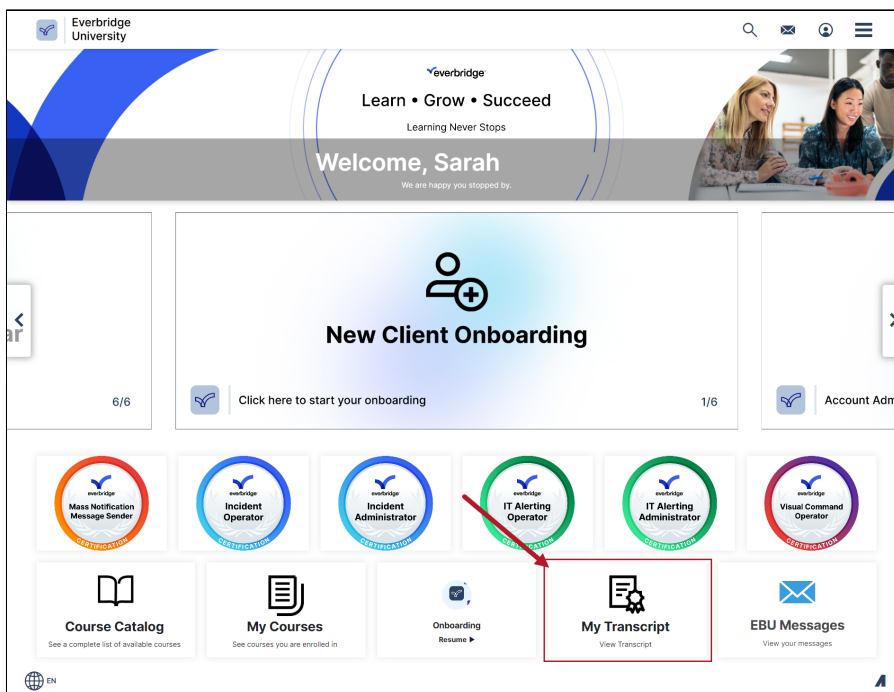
Everbridge University

everbridge

Learn • Grow • Succeed

Learning Never Stops

Welcome, Sarah

We are happy you stopped by.

ar

6/6

New Client Onboarding

Click here to start your onboarding

1/6

Account Adm

everbridge Mass Notification Message Sender CERTIFICATION

everbridge Incident Operator CERTIFICATION

everbridge Incident Administrator CERTIFICATION

everbridge IT Alerting Operator CERTIFICATION

everbridge IT Alerting Administrator CERTIFICATION

everbridge Visual Command Operator CERTIFICATION

Course Catalog
See a complete list of available courses

My Courses
See courses you are enrolled in

Onboarding
Resume ▶

My Transcript
View Transcript

EBU Messages
View your messages

EN